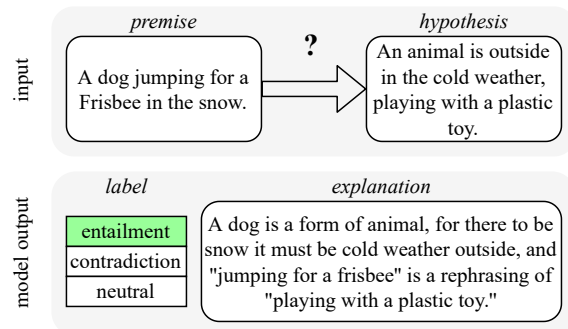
input

premise

hypothesis

?

A dog jumping for a Frisbee in the snow.

An animal is outside in the cold weather, playing with a plastic toy.

model output

label

explanation

| entailment |
|---|
| contradiction |
| neutral |

A dog is a form of animal, for there to be snow it must be cold weather outside, and "jumping for a frisbee" is a rephrasing of "playing with a plastic toy."